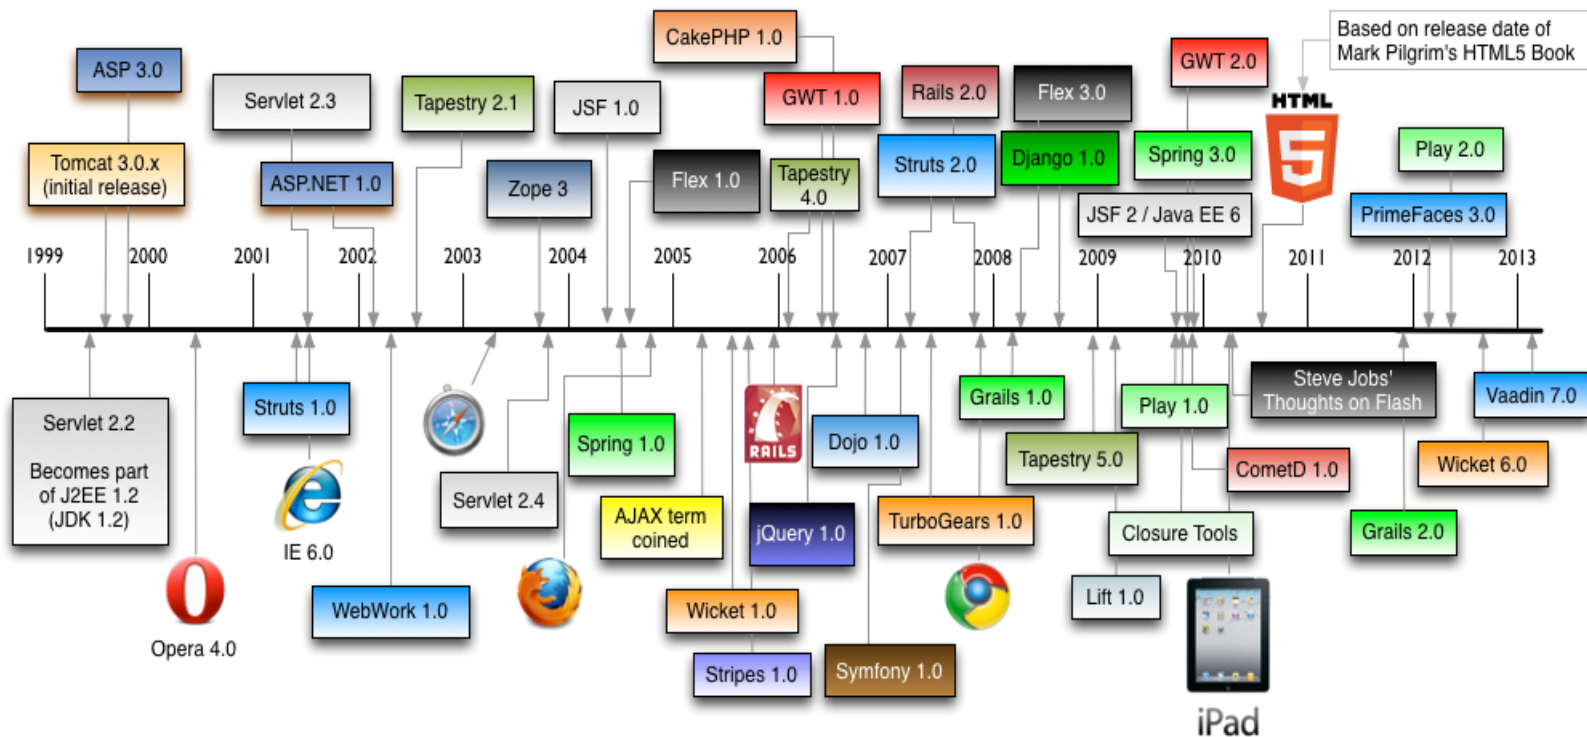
CakePHP 1.0

Based on release date of Mark Pilgrim's HTML5 Book

ASP 3.0

Servlet 2.3

Tapestry 2.1

JSF 1.0

GWT 1.0

Rails 2.0

Flex 3.0

GWT 2.0

HTML

Tomcat 3.0.x (initial release)

ASP.NET 1.0

Zope 3

Flex 1.0

Tapestry 4.0

Struts 2.0

Django 1.0

Spring 3.0

Play 2.0

JSF 2 / Java EE 6

PrimeFaces 3.0

1999 2000 2001 2002 2003 2004 2005 2006 2007 2008 2009 2010 2011 2012 2013

Servlet 2.2

Becomes part of J2EE 1.2 (JDK 1.2)

Struts 1.0

IE 6.0

Opera 4.0

WebWork 1.0

Servlet 2.4

Spring 1.0

AJAX term coined

RAILS

jQuery 1.0

Dojo 1.0

Wicket 1.0

Stripes 1.0

Grails 1.0

Play 1.0

Steve Jobs' Thoughts on Flash

Vaadin 7.0

Tapestry 5.0

CometD 1.0

Wicket 6.0

TurboGears 1.0

Closure Tools

Grails 2.0

Symfony 1.0

Lift 1.0

iPad